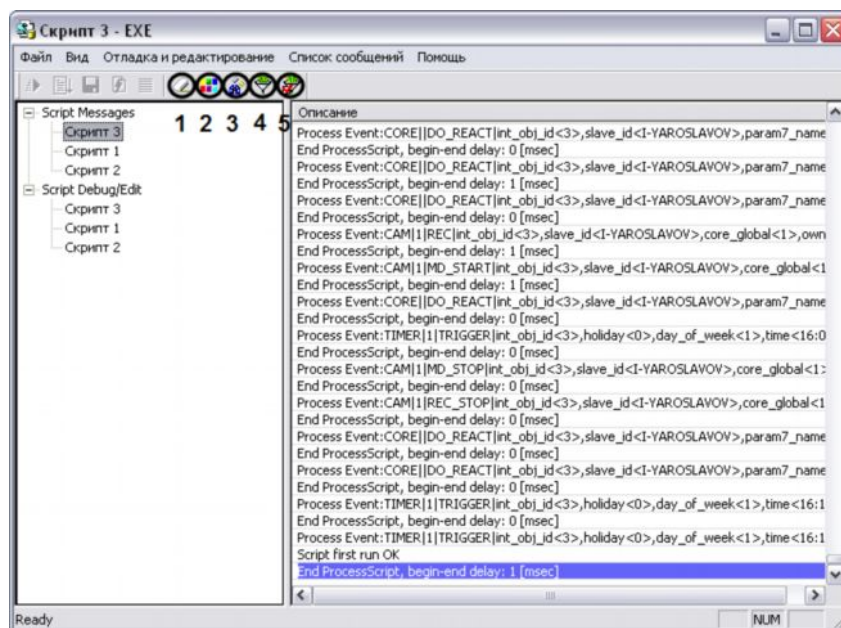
Скрипт 3 - EXE

Файл Вид Отладка и редактирование Список сообщений Помощь

1 2 3 4 5

Script Messages
Скрипт 3
Скрипт 1
Скрипт 2
Script Debug/Edit
Скрипт 3
Скрипт 1
Скрипт 2

Описание
Process Event:CORE||DO_REACT|int_obj_id<3>,slave_id<I-YAROSLAVOV>,param7_name
End ProcessScript, begin-end delay: 0 [msec]
Process Event:CORE||DO_REACT|int_obj_id<3>,slave_id<I-YAROSLAVOV>,param7_name
End ProcessScript, begin-end delay: 1 [msec]
Process Event:CORE||DO_REACT|int_obj_id<3>,slave_id<I-YAROSLAVOV>,param7_name
End ProcessScript, begin-end delay: 0 [msec]
Process Event:CAM|1|REC|int_obj_id<3>,slave_id<I-YAROSLAVOV>,core_global<1>,own
End ProcessScript, begin-end delay: 1 [msec]
Process Event:CAM|1|MD_START|int_obj_id<3>,slave_id<I-YAROSLAVOV>,core_global<1
End ProcessScript, begin-end delay: 1 [msec]
Process Event:CORE||DO_REACT|int_obj_id<3>,slave_id<I-YAROSLAVOV>,param7_name
End ProcessScript, begin-end delay: 0 [msec]
Process Event:TIMER|1|TRIGGER|int_obj_id<3>,holiday<0>,day_of_week<1>,time<16:0
End ProcessScript, begin-end delay: 0 [msec]
Process Event:CAM|1|MD_STOP|int_obj_id<3>,slave_id<I-YAROSLAVOV>,core_global<1
End ProcessScript, begin-end delay: 0 [msec]
Process Event:CAM|1|REC_STOP|int_obj_id<3>,slave_id<I-YAROSLAVOV>,core_global<1
End ProcessScript, begin-end delay: 0 [msec]
Process Event:CORE||DO_REACT|int_obj_id<3>,slave_id<I-YAROSLAVOV>,param7_name
End ProcessScript, begin-end delay: 0 [msec]
Process Event:CORE||DO_REACT|int_obj_id<3>,slave_id<I-YAROSLAVOV>,param7_name
End ProcessScript, begin-end delay: 0 [msec]
Process Event:TIMER|1|TRIGGER|int_obj_id<3>,holiday<0>,day_of_week<1>,time<16:1
End ProcessScript, begin-end delay: 0 [msec]
Process Event:TIMER|1|TRIGGER|int_obj_id<3>,holiday<0>,day_of_week<1>,time<16:1
Script first run OK
End ProcessScript, begin-end delay: 1 [msec]

Ready NUM